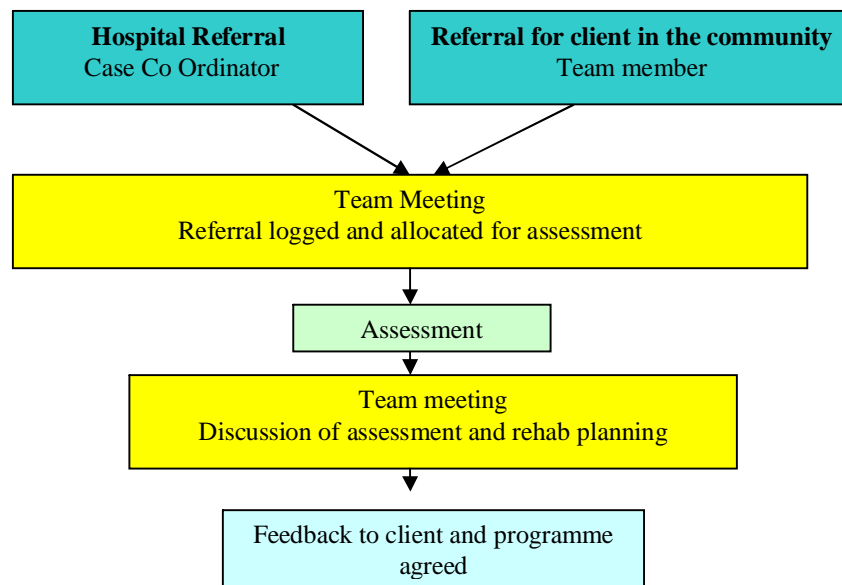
**Hospital Referral**
Case Co Ordinator

**Referral for client in the community**
Team member

Team Meeting
Referral logged and allocated for assessment

Assessment

Team meeting
Discussion of assessment and rehab planning

Feedback to client and programme agreed